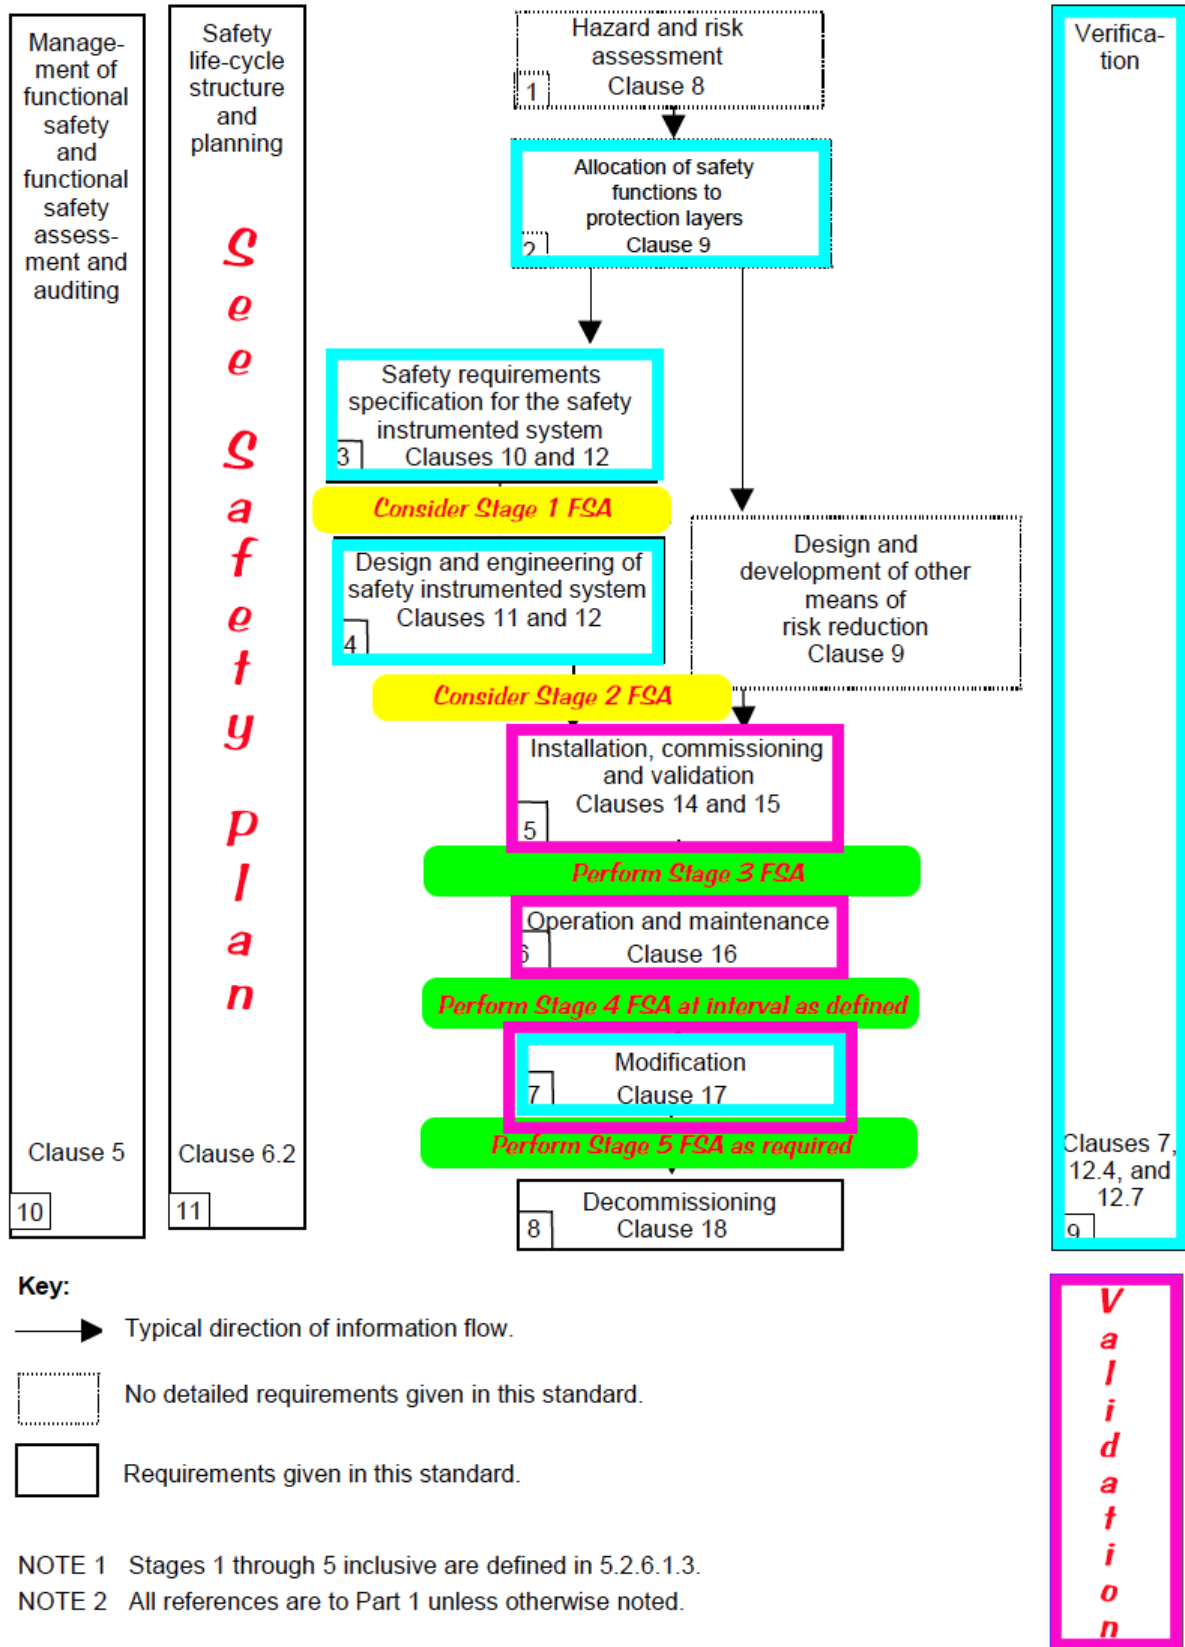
Management of functional safety and functional safety assessment and auditing

Clause 5

10

Safety life-cycle structure and planning

See Safety Plan

Clause 6.2

11

Hazard and risk assessment Clause 8

1

Allocation of safety functions to protection layers Clause 9

2

Safety requirements specification for the safety instrumented system Clauses 10 and 12

3

Consider Stage 1 FSA

Design and engineering of safety instrumented system Clauses 11 and 12

4

Design and development of other means of risk reduction Clause 9

Consider Stage 2 FSA

Installation, commissioning and validation Clauses 14 and 15

5

Perform Stage 3 FSA

Operation and maintenance Clause 16

6

Perform Stage 4 FSA at interval as defined

Modification Clause 17

7

Perform Stage 5 FSA as required

Decommissioning Clause 18

8

Verification

Clauses 7, 12.4, and 12.7

9

Validation

Key:

Typical direction of information flow.

No detailed requirements given in this standard.

Requirements given in this standard.

NOTE 1 Stages 1 through 5 inclusive are defined in 5.2.6.1.3.

NOTE 2 All references are to Part 1 unless otherwise noted.